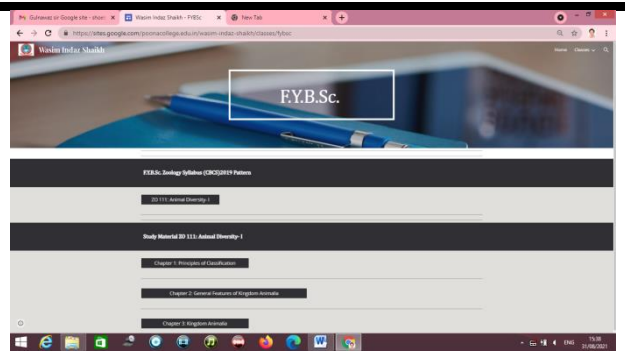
Gulnawaz or Google site - share
Wasim Imdaz Shaikh - FYBSc
New Tab
https://sites.google.com/poonacollege.edu.in/wasim-imdaz-shaikh/classes/fybsc
Wasim Imdaz Shaikh
Home Classes
F.Y.B.Sc.
F.Y.B.Sc. Zoology Syllabus (CBCS) 2019 Pattern
ZO 111: Animal Diversity-I
Study Material ZO 111: Animal Diversity-I
Chapter 1: Principles of Classification
Chapter 2: General Features of Kingdom Animalia
Chapter 3: Kingdom Animalia
ENG 15:38 31/08/2021